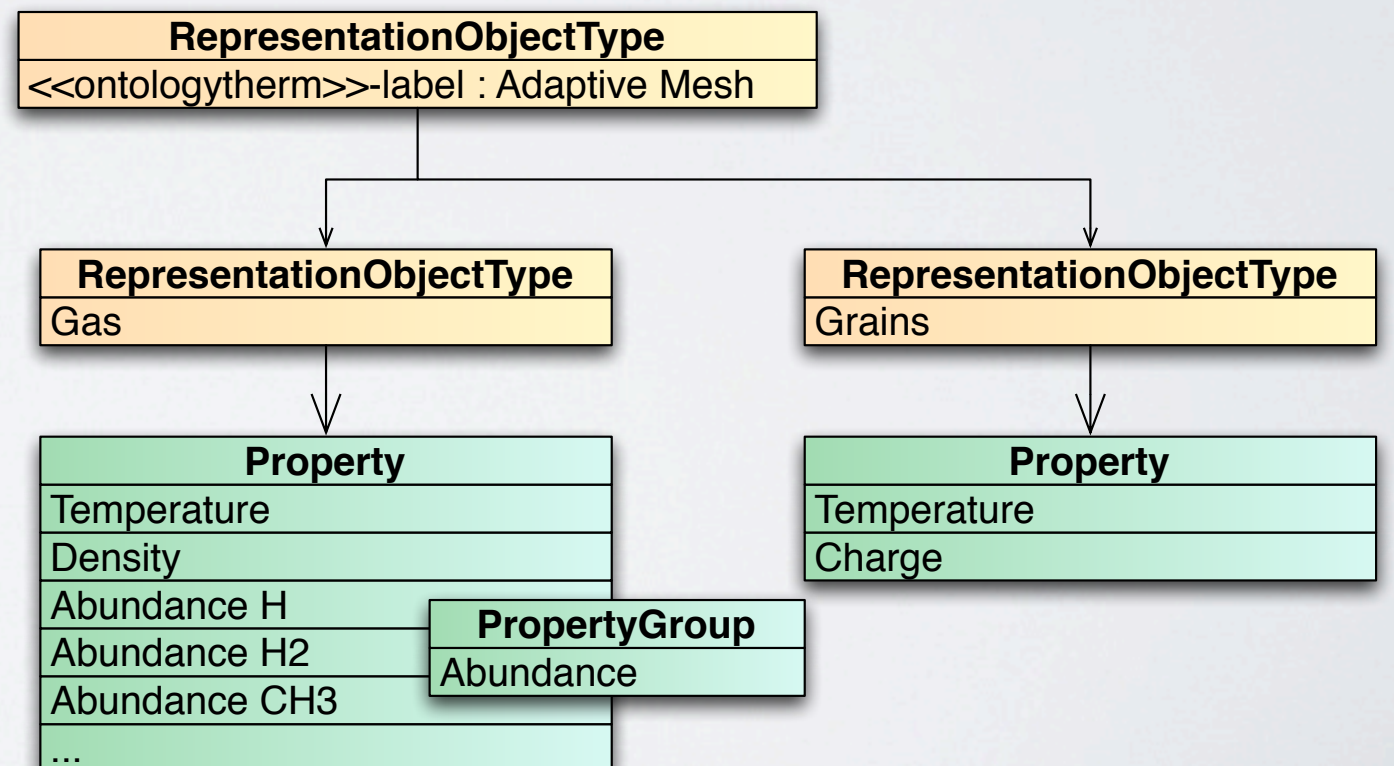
RepresentationObjectType
<<ontologytherm>>-label : Adaptive Mesh

RepresentationObjectType
Gas

RepresentationObjectType
Grains

Property
Temperature
Density
Abundance H
Abundance H2
Abundance CH3
...

PropertyGroup
Abundance

Property
Temperature
Charge